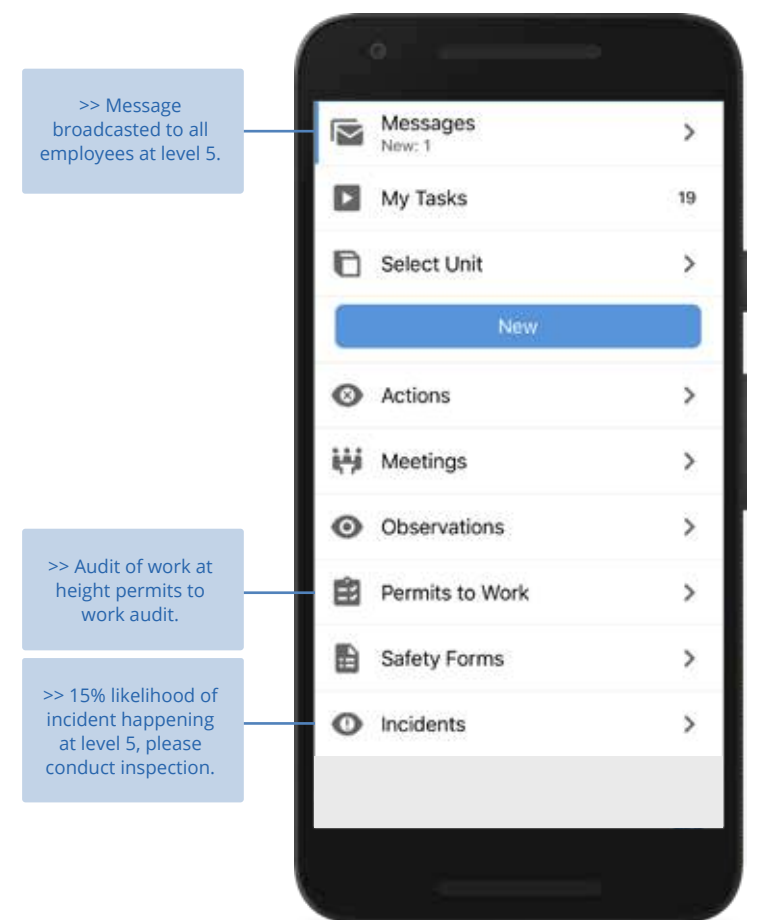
>> Message broadcasted to all employees at level 5.

Messages
New: 1

My Tasks 19

Select Unit

New

Actions

Meetings

Observations

>> Audit of work at height permits to work audit.

Permits to Work

Safety Forms

>> 15% likelihood of incident happening at level 5, please conduct inspection.

Incidents